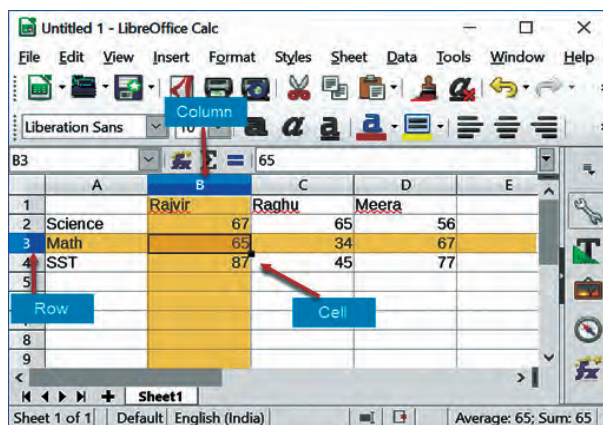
Untitled 1 - LibreOffice Calc

File Edit View Insert Format Styles Sheet Data Tools Window Help

Liberation Sans 10

Column

B3 65

|   | A | B | C | D | E |
|---|---|---|---|---|---|
| 1 |  | Rajvir | Raghu | Meera |  |
| 2 | Science | 67 | 65 | 56 |  |
| 3 | Math | 65 | 34 | 67 |  |
| 4 | SST | 87 | 45 | 77 |  |
| 5 |  |  |  |  |  |
| 6 |  |  |  |  |  |
| 7 |  |  |  |  |  |
| 8 |  |  |  |  |  |
| 9 |  |  |  |  |  |

Row

Cell

Sheet1

Sheet 1 of 1 | Default | English (India) | Average: 65; Sum: 65